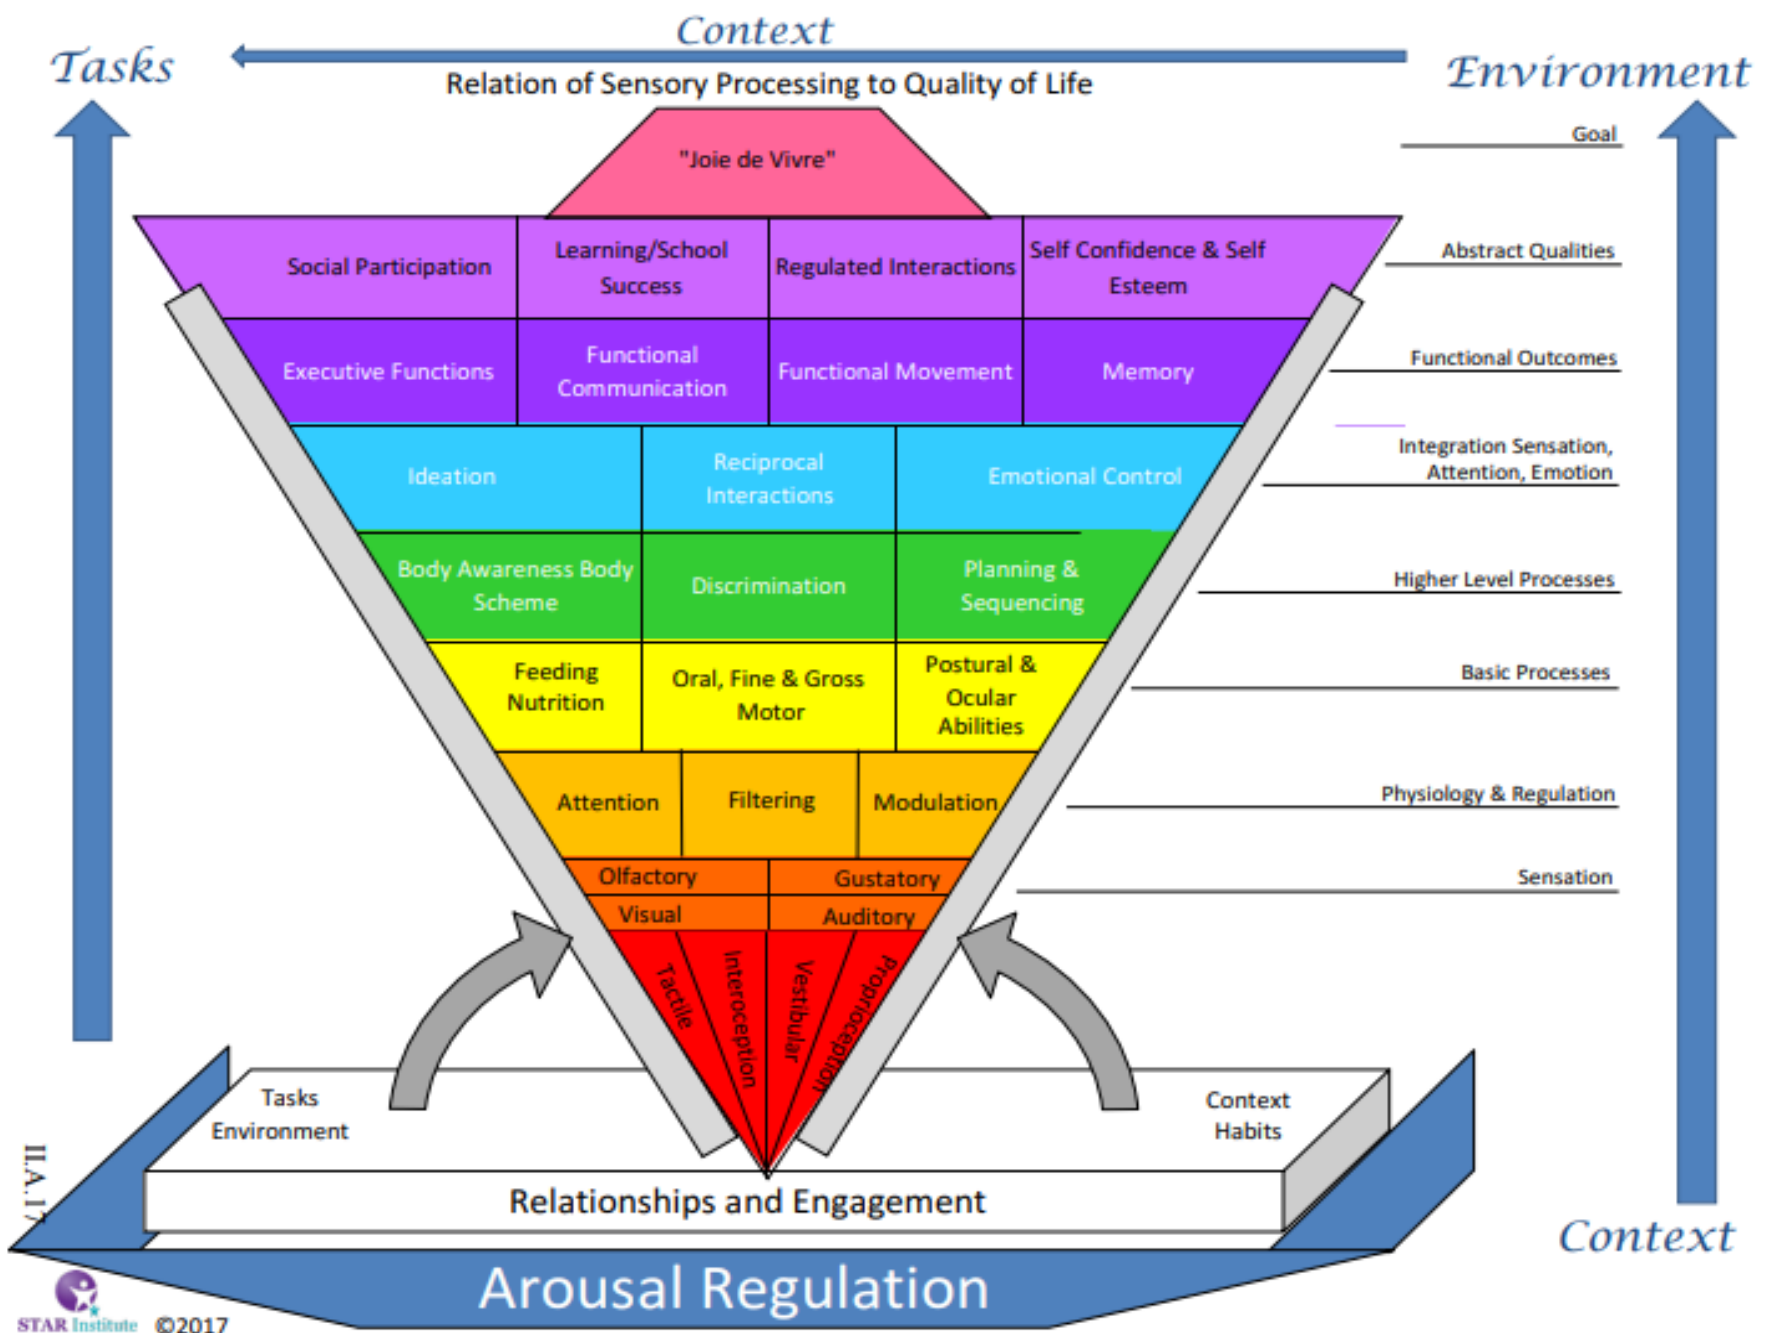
Context

Tasks

Environment

Relation of Sensory Processing to Quality of Life

"Joie de Vivre"

Goal

| Social Participation | Learning/School Success | Regulated Interactions | Self Confidence & Self Esteem |
|---|---|---|---|

Abstract Qualities

| Executive Functions | Functional Communication | Functional Movement | Memory |
|---|---|---|---|

Functional Outcomes

| Ideation | Reciprocal Interactions | Emotional Control |
|---|---|---|

Integration Sensation, Attention, Emotion

| Body Awareness Body Scheme | Discrimination | Planning & Sequencing |
|---|---|---|

Higher Level Processes

| Feeding Nutrition | Oral, Fine & Gross Motor | Postural & Ocular Abilities |
|---|---|---|

Basic Processes

| Attention | Filtering | Modulation |
|---|---|---|

Physiology & Regulation

| Olfactory | Gustatory |
|---|---|
| Visual | Auditory |

Sensation

Tactile

Interoception

Vestibular

Proprioception

Tasks
Environment

Context
Habits

Relationships and Engagement

Arousal Regulation

Context

II.A.17

STAR Institute ©2017